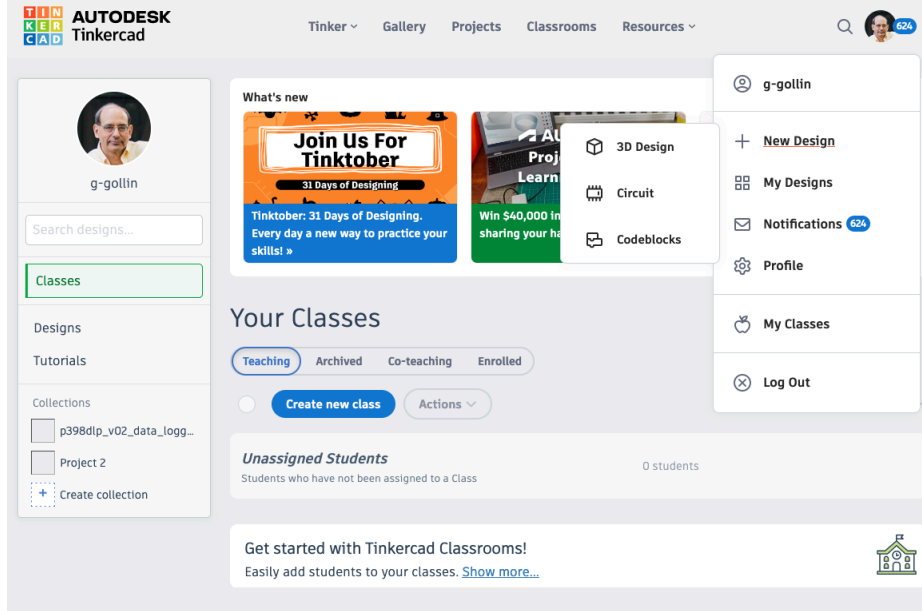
TIN KER CAD AUTODESK Tinkercad

Tinker Gallery Projects Classrooms Resources

624

g-gollin

Search designs...

Classes

Designs

Tutorials

Collections

p398dlp_v02_data_logg...

Project 2

Create collection

What's new

Join Us For Tinktober

31 Days of Designing

Tinktober: 31 Days of Designing. Every day a new way to practice your skills! »

AU Proj Learn

Win $40,000 in sharing your ha

3D Design

Circuit

Codeblocks

g-gollin

New Design

My Designs

Notifications 624

Profile

My Classes

Log Out

Your Classes

Teaching Archived Co-teaching Enrolled

Create new class Actions

Unassigned Students

Students who have not been assigned to a Class

0 students

Get started with Tinkercad Classrooms!

Easily add students to your classes. Show more...